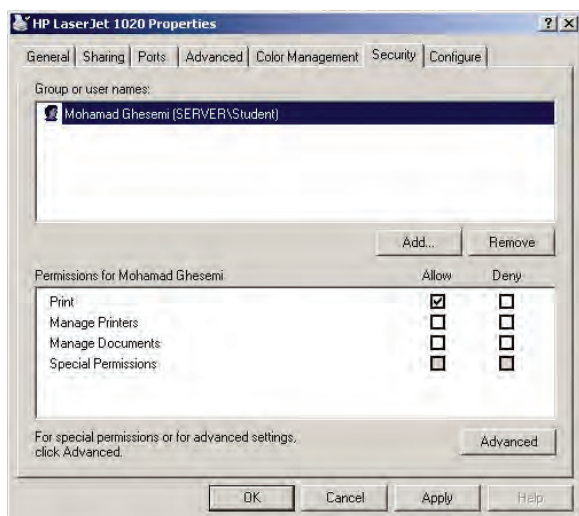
HP LaserJet 1020 Properties

? X

General | Sharing | Ports | Advanced | Color Management | Security | Configure

Group or user names:

Mohamad Ghesemi (SERVER\Student)

Add... Remove

| Permissions for Mohamad Ghesemi | Allow | Deny |
|---|---|---|
| Print | ☑ | ☐ |
| Manage Printers | ☐ | ☐ |
| Manage Documents | ☐ | ☐ |
| Special Permissions | ☐ | ☐ |

For special permissions or for advanced settings, click Advanced.

Advanced

OK Cancel Apply Help